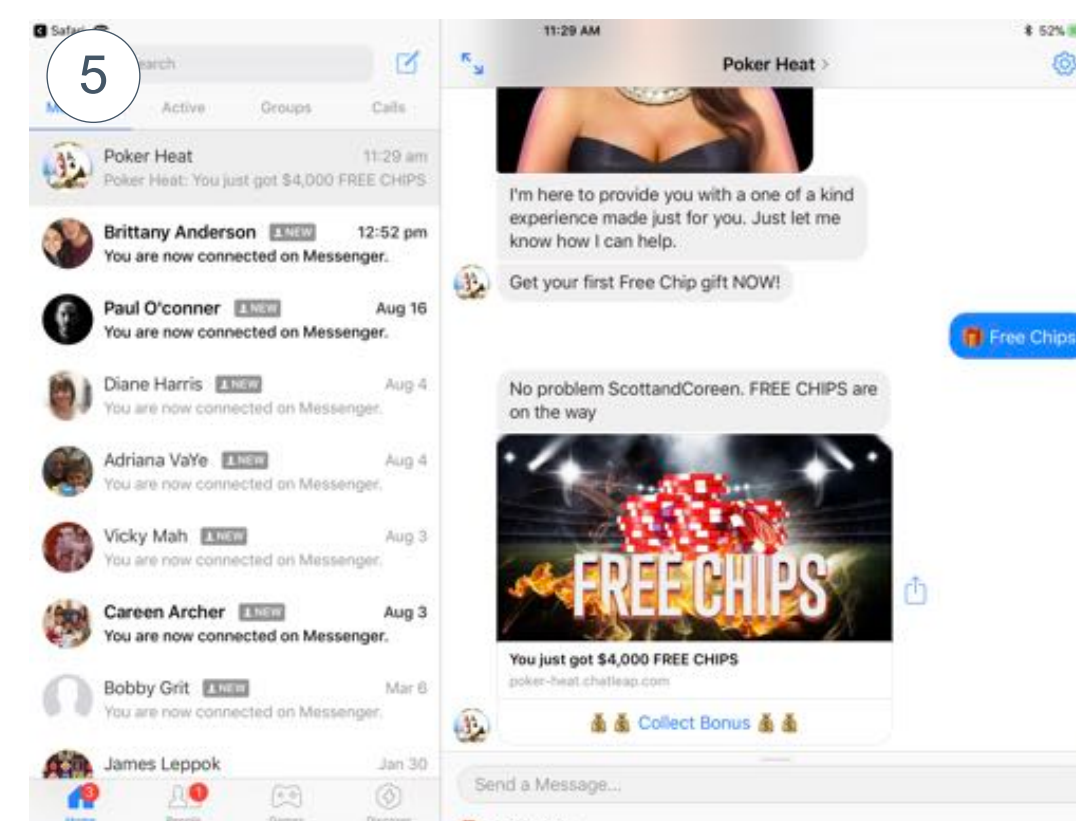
Safari
5
Search
Active Groups Calls
Poker Heat 11:29 am
Poker Heat: You just got $4,000 FREE CHIPS
Brittany Anderson NEW 12:52 pm
You are now connected on Messenger.
Paul O'conner NEW Aug 16
You are now connected on Messenger.
Diane Harris NEW Aug 4
You are now connected on Messenger.
Adriana VaYe NEW Aug 4
You are now connected on Messenger.
Vicky Mah NEW Aug 3
You are now connected on Messenger.
Careen Archer NEW Aug 3
You are now connected on Messenger.
Bobby Grit NEW Mar 6
You are now connected on Messenger.
James Leppok Jan 30
3
1
11:29 AM
52%
Poker Heat >
I'm here to provide you with a one of a kind experience made just for you. Just let me know how I can help.
Get your first Free Chip gift NOW!
Free Chips
No problem ScottandCoreen. FREE CHIPS are on the way
FREE CHIPS
You just got $4,000 FREE CHIPS
poker-heat.chatleap.com
Collect Bonus
Send a Message...